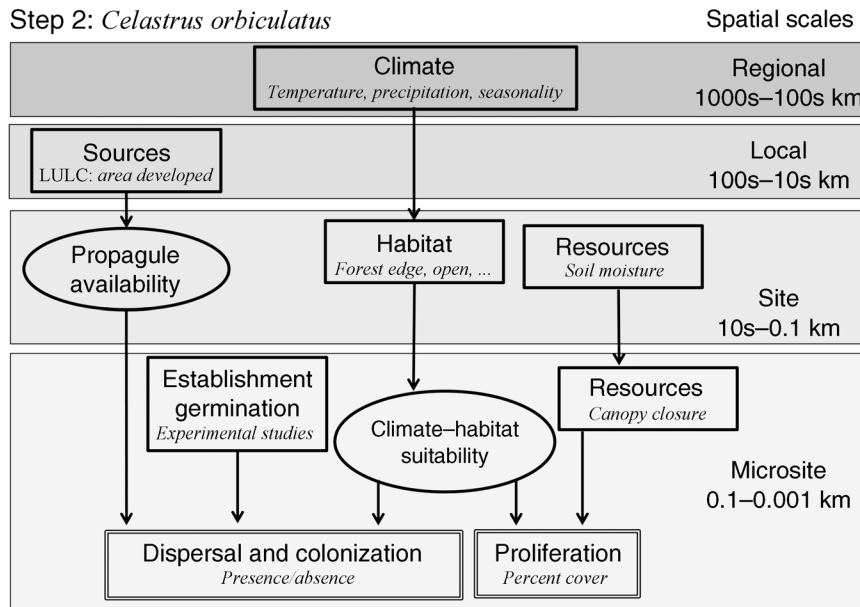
Step 2: *Celastrus orbiculatus*

Spatial scales

Climate
*Temperature, precipitation, seasonality*

Regional
1000s–100s km

Sources
LULC: *area developed*

Local
100s–10s km

Propagule availability

Habitat
*Forest edge, open, ...*

Resources
*Soil moisture*

Site
10s–0.1 km

Establishment germination
*Experimental studies*

Climate–habitat suitability

Resources
*Canopy closure*

Microsite
0.1–0.001 km

Dispersal and colonization
*Presence/absence*

Proliferation
*Percent cover*